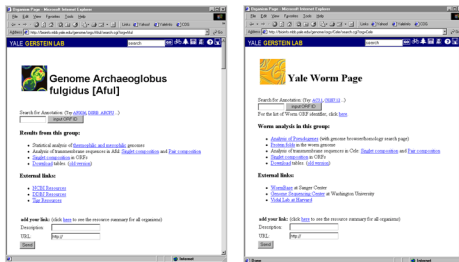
Organism Page - Microsoft Internet Explorer
File Edit View Favorites Tools Help
Links Yahoo! Yahoo Mail CDSL
http://bioinfo.mbb.yale.edu/genome/tops/Afuli/search.cgi?orgs=Afuli
YALE GERSTEIN LAB
search

Genome Archaeoglobus fulgidus [Aful]

Search for Annotation: (for AF0004, DNRR, ARGPU...)
input ORF ID

Results from this group:

- Statistical analysis of thermophilic and mesophilic genomes
- Analysis of transmembrane sequences in AR. Singlet composition and Pair composition
- Singlet composition in ORFs
- Download tables. (old version)

External links:

- NCBI Resources
- EBI Resources
- Tigr Resources

add your link: (click here to see the resource summary for all organisms)
Description:
URL: http://
Send

Done
Internet

Organism Page - Microsoft Internet Explorer
File Edit View Favorites Tools Help
Links Yahoo! Yahoo Mail CDSL
http://bioinfo.mbb.yale.edu/genome/tops/Celeri/search.cgi?orgs=Celeri
YALE GERSTEIN LAB
search

Yale Worm Page

Search for Annotation: (for: aC?1, (NMIV1), ...)
input ORF ID
For the list of Worm ORF identifier, click here

Worm analysis in this group:

- Analysis of Pseudogenes (with genome bioinformatics search page)
- Protein folds in the worm genome
- Analysis of transmembrane sequences in Cele. Singlet composition and Pair composition
- Singlet composition in ORFs
- Download tables. (old version)

External links:

- WormBase at Sanger Center
- Genome Sequencing Center at Washington University
- Vidal Lab at Harvard

add your link: (click here to see the resource summary for all organisms)
Description:
URL: http://
Send

Done
Internet